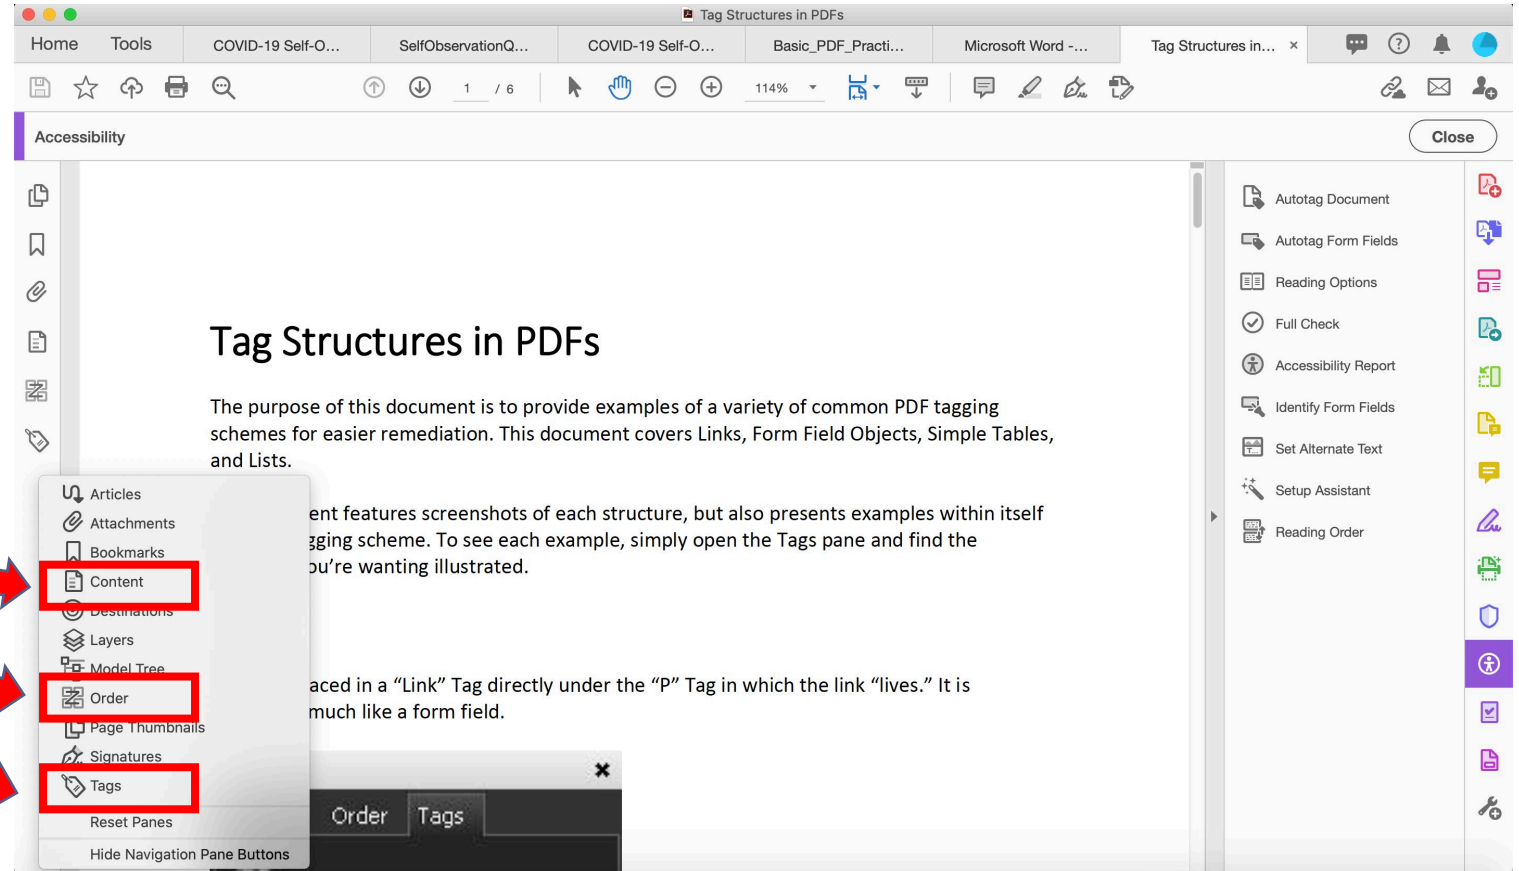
Tag Structures in PDFs

Home Tools COVID-19 Self-O... SelfObservationQ... COVID-19 Self-O... Basic_PDF_Practi... Microsoft Word -... Tag Structures in... ×

1 / 6 114%

Accessibility Close

Tag Structures in PDFs

The purpose of this document is to provide examples of a variety of common PDF tagging schemes for easier remediation. This document covers Links, Form Field Objects, Simple Tables, and Lists.

ent features screenshots of each structure, but also presents examples within itself gging scheme. To see each example, simply open the Tags pane and find the ou're wanting illustrated.

aced in a “Link” Tag directly under the “P” Tag in which the link “lives.” It is much like a form field.

Articles
Attachments
Bookmarks
Content
Destinations
Layers
Model Tree
Order
Page Thumbnails
Signatures
Tags
Reset Panes
Hide Navigation Pane Buttons

Order Tags

Autotag Document
Autotag Form Fields
Reading Options
Full Check
Accessibility Report
Identify Form Fields
Set Alternate Text
Setup Assistant
Reading Order